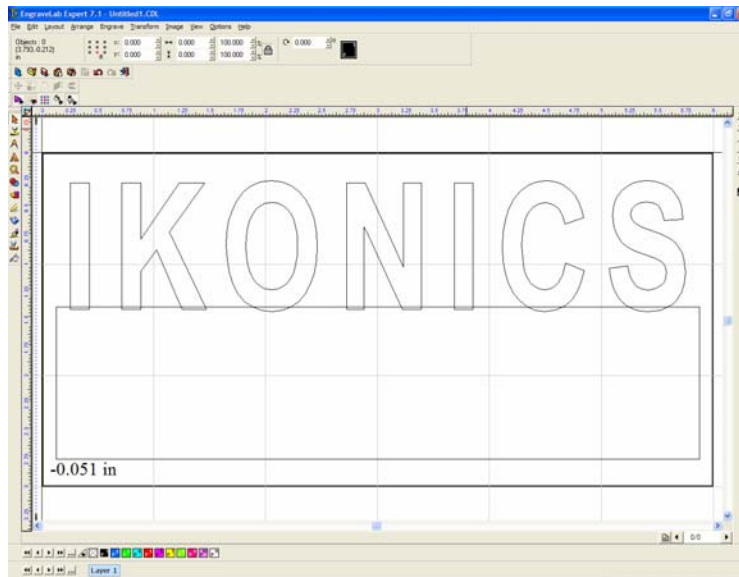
EngraveLab Expert 7.1 - Untitled1.CDL

File Edit Layout Arrange Engrave Transform Image View Options Help

Objects: 0
(3.793, 0.212)
in

x: 0.000
y: 0.000

0.000
0.000

100.000
100.000

0.000

IKONICS

-0.051 in

0/0

Layer 1